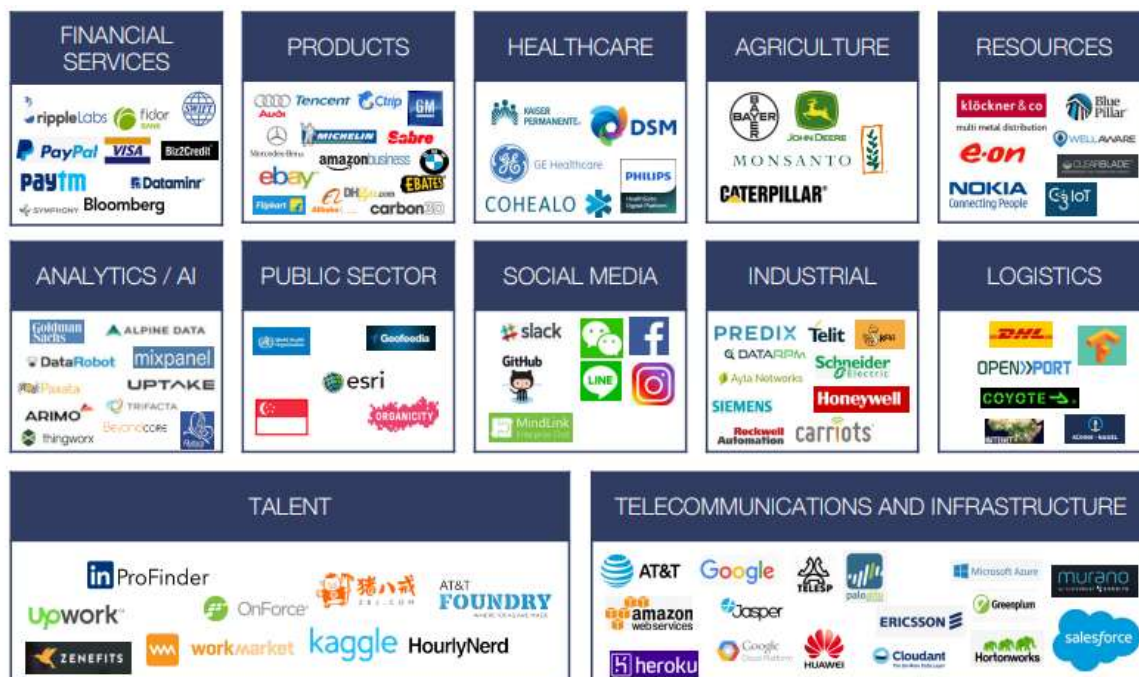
FINANCIAL SERVICES

rippleLabs fidor BANK SWIFT PayPal VISA Biz2Credit Paytm Dataminr SYMPHONY Bloomberg

PRODUCTS

Audi Tencent Ctrip GM Mercedes-Benz MICHELIN Sabre amazonbusiness BMW ebay DHgate.com EBATES Flipkart Alibaba carbon3D

HEALTHCARE

KAISER PERMANENTE DSM GE Healthcare PHILIPS COHEALO

AGRICULTURE

BAYER JOHN DEERE MONSANTO CATERPILLAR

RESOURCES

klöckner & co multi metal distribution Blue Pillar WELLAWARE e-on CLEARBLADE NOKIA Connecting People IoT

ANALYTICS / AI

Goldman Sachs ALPINE DATA DataRobot mixpanel Paxata UPTAKE ARIMO TRIFACTA thingworx Beyondcore

PUBLIC SECTOR

Geofeedia esri ORGANICITY

SOCIAL MEDIA

slack GitHub LINE MindLink

INDUSTRIAL

PREDIX Telit DATARPM Schneider Electric Ayla Networks SIEMENS Honeywell Rockwell Automation carriots

LOGISTICS

DHL OPEN PORT COYOTE

TALENT

in ProFinder Upwork OnForce 猪八戒 AT&T FOUNDRY ZENEFITS workmarket kaggle HourlyNerd

TELECOMMUNICATIONS AND INFRASTRUCTURE

AT&T Google TELESP paloalto Microsoft Azure murano amazon webservices Jasper Greenplum ERICSSON heroku Google Cloud Platform HUAWEI Cloudant Hortonworks salesforce